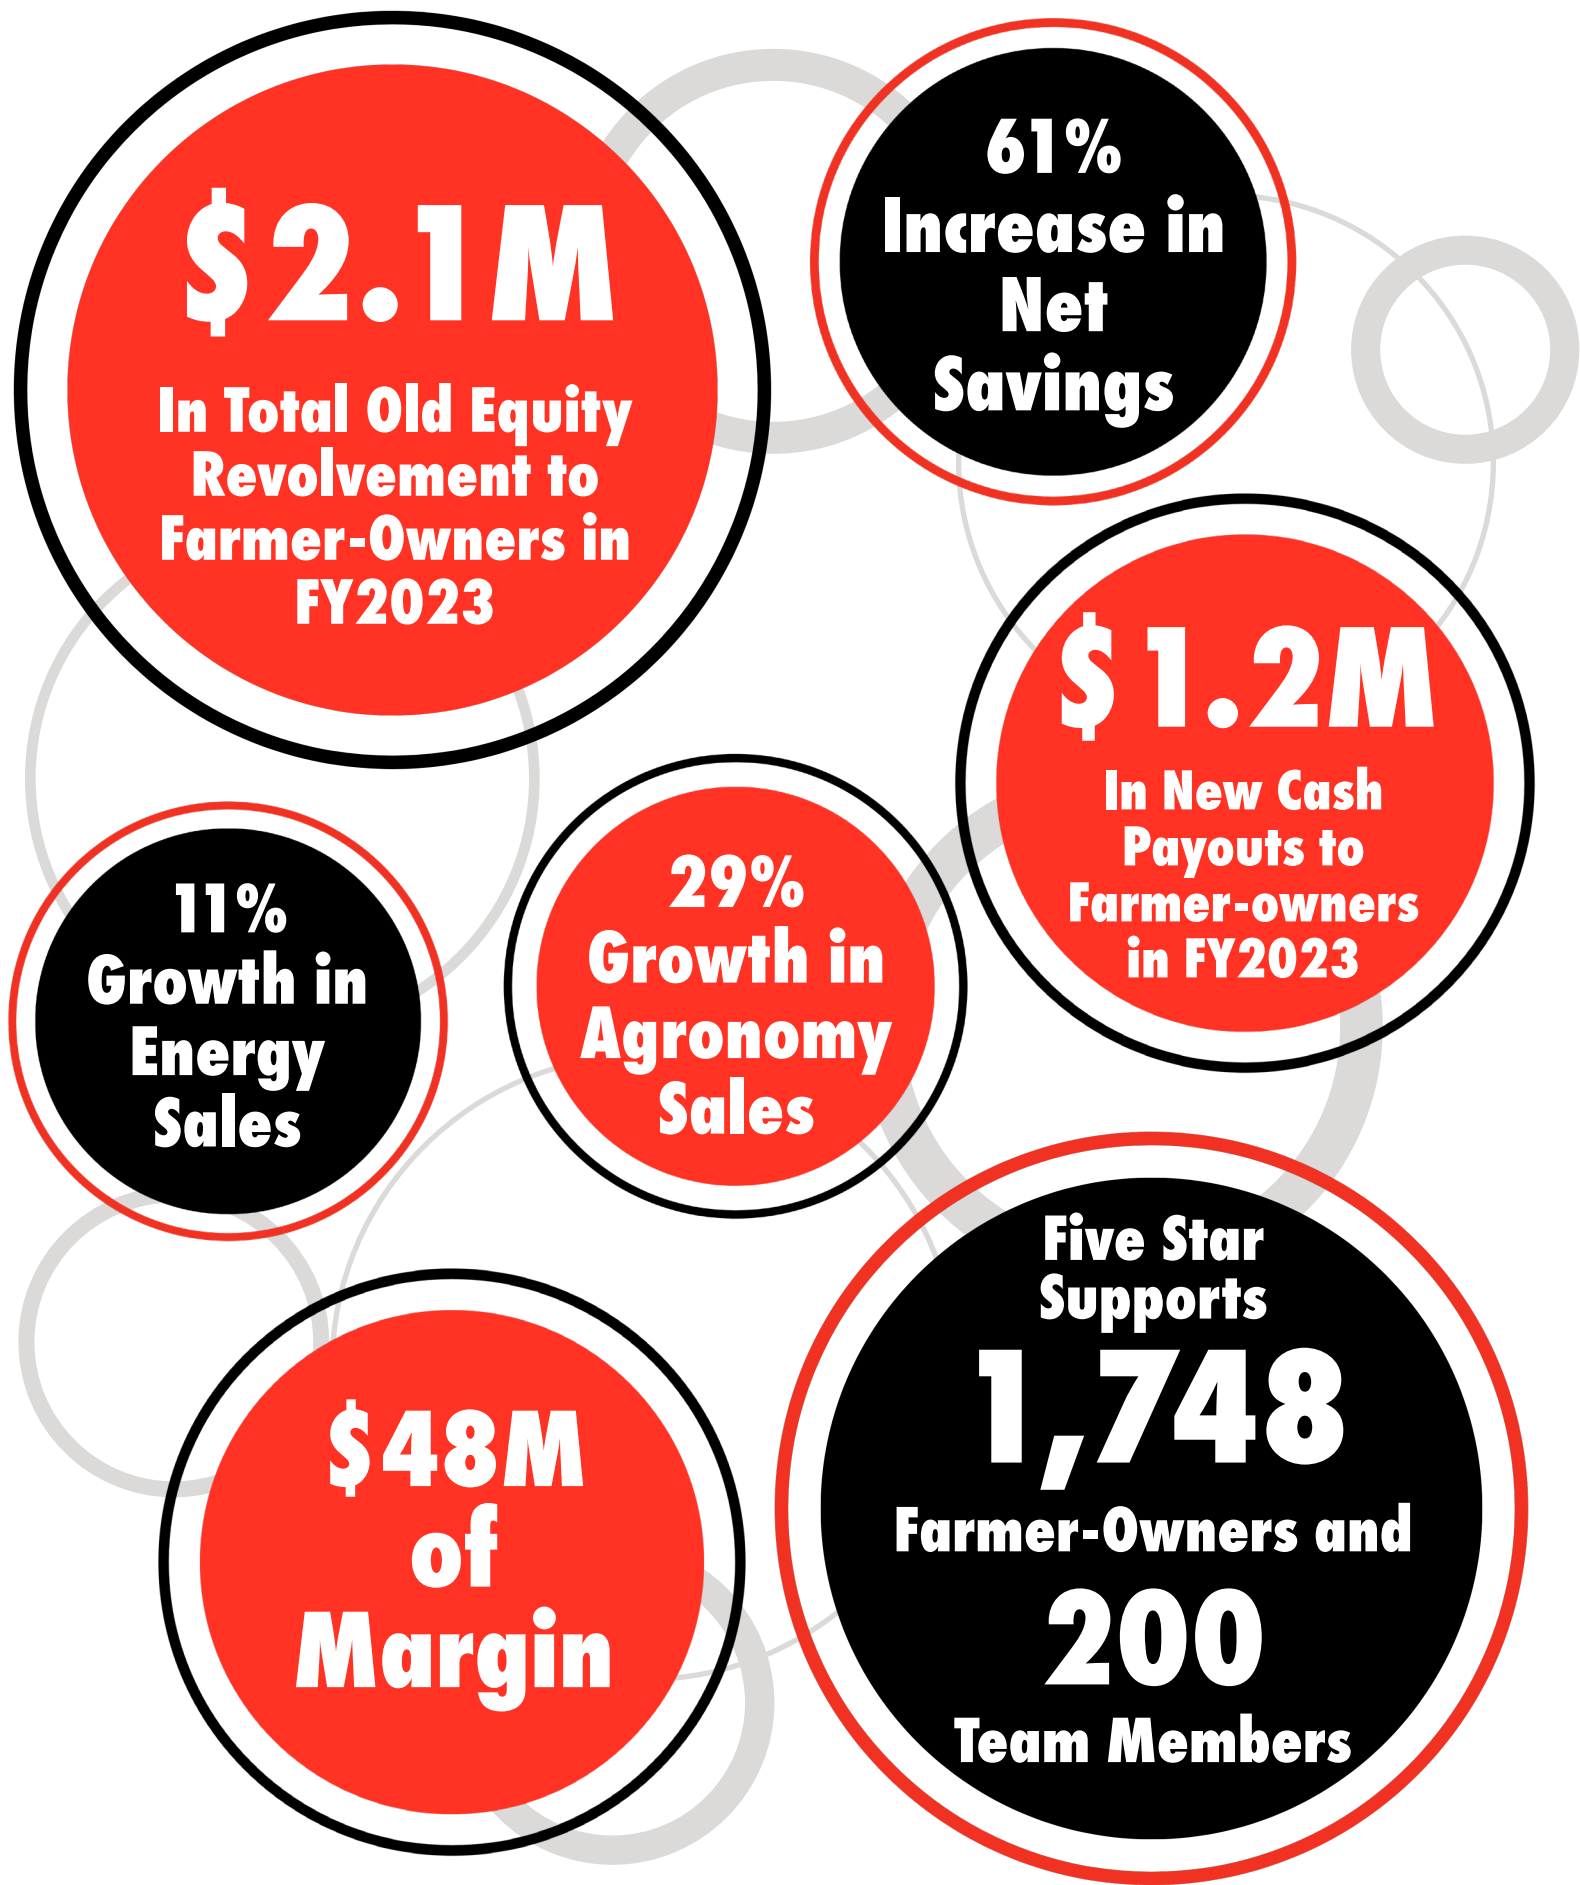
$2.1M
In Total Old Equity Revolvement to Farmer-Owners in FY2023

61%
Increase in Net Savings

$1.2M
In New Cash Payouts to Farmer-owners in FY2023

11%
Growth in Energy Sales

29%
Growth in Agronomy Sales

$48M
of
Margin

Five Star Supports
1,748
Farmer-Owners and
200
Team Members